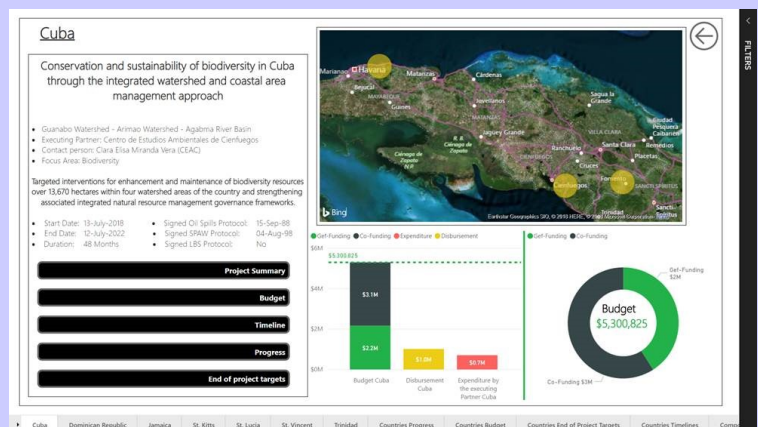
Cuba

Conservation and sustainability of biodiversity in Cuba through the integrated watershed and coastal area management approach

- Guanabo Watershed - Arimao Watershed - Agabma River Basin
- Executing Partner: Centro de Estudios Ambientales de Cienfuegos
- Contact person: Clara Elisa Miranda Vera (CEAC)
- Focus Area: Biodiversity

Targeted interventions for enhancement and maintenance of biodiversity resources over 13,670 hectares within four watershed areas of the country and strengthening associated integrated natural resource management governance frameworks.

- Start Date: 13-July-2018
- End Date: 12-July-2022
- Duration: 48 Months
- Signed Oil Spills Protocol: 15-Sep-88
- Signed SPAW Protocol: 04-Aug-98
- Signed LBS Protocol: No

Project Summary

Budget

Timeline

Progress

End of project targets

Mariano Havana Matanzas Cárdenas Bejucal Güines Jovellanos Sagua la Grande Jaguey Grande Santa Clara Remedios Caibarién Placetas Ranchuelo Cruces Cienfuegos Fomento Trinidad Sancti Spíritus

Bing Earthstar Geographics SIO, © 2018 HERE, © 2018 Microsoft Corporation Terms

● Gef-Funding ● Co-Funding ● Expenditure ● Disbursement

$6M
$5,300,825
$4M
$2M
$0M
$3.1M
$2.2M
$1.0M
$0.7M
Budget Cuba
Disbursement Cuba
Expenditure by the executing Partner Cuba

● Gef-Funding ● Co-Funding

Gef-Funding $2M
Budget
$5,300,825
Co-Funding $3M

FILTERS

Cuba | Dominican Republic | Jamaica | St. Kitts | St. Lucia | St. Vincent | Trinidad | Countries Progress | Countries Budget | Countries End of Project Targets | Countries Timelines | Compo